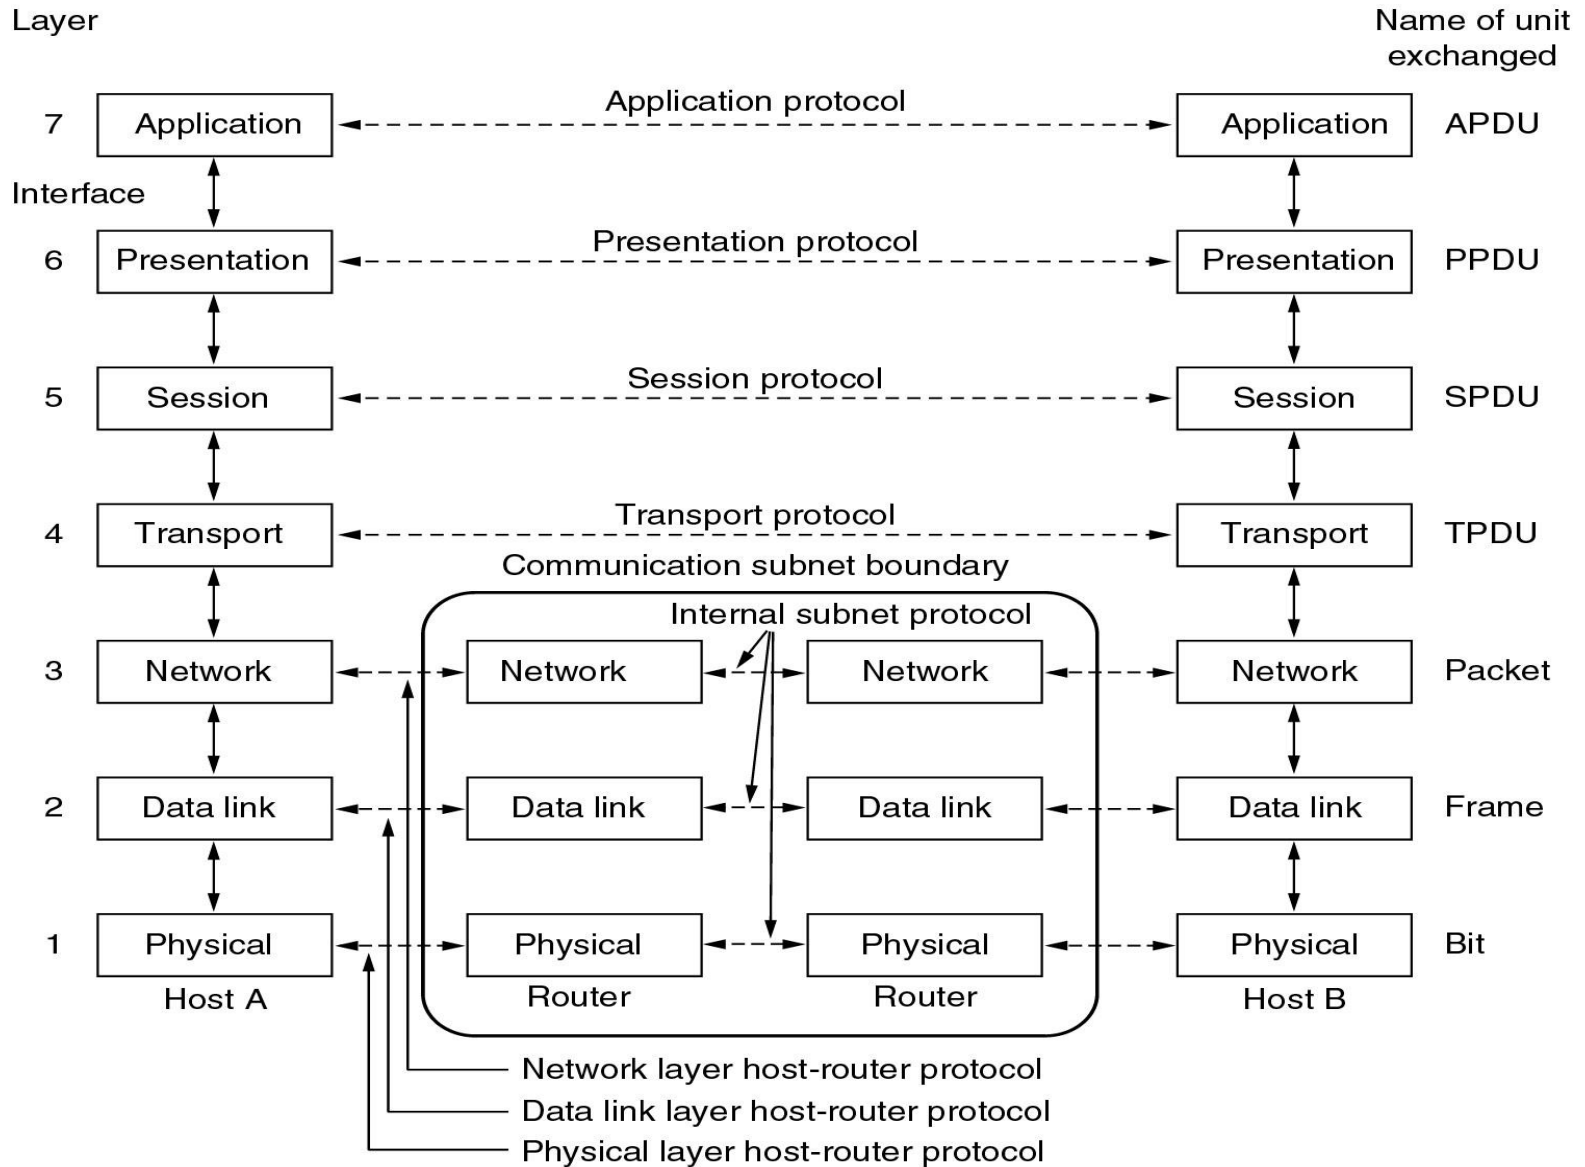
Layer

Name of unit exchanged

7 Application

Application protocol

Application APDU

Interface

6 Presentation

Presentation protocol

Presentation PPDU

5 Session

Session protocol

Session SPDU

4 Transport

Transport protocol

Transport TPDU

Communication subnet boundary

Internal subnet protocol

3 Network

Network

Network

Network Packet

2 Data link

Data link

Data link

Data link Frame

1 Physical

Physical

Physical

Physical Bit

Host A

Router

Router

Host B

Network layer host-router protocol

Data link layer host-router protocol

Physical layer host-router protocol